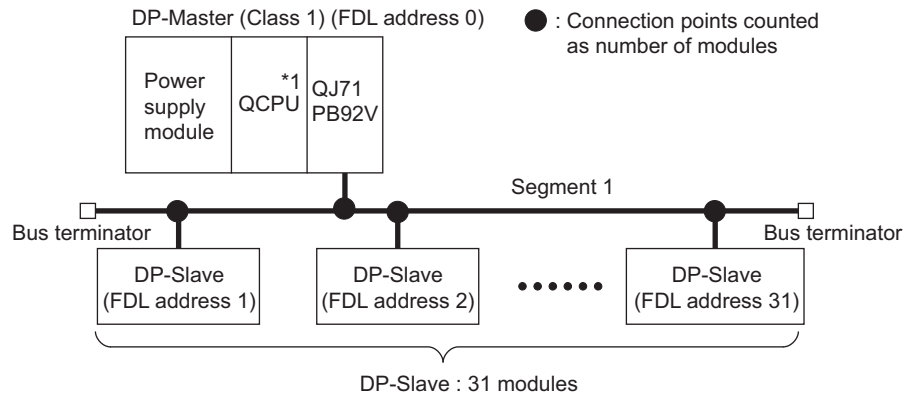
DP-Master (Class 1) (FDL address 0)

●: Connection points counted as number of modules

Power supply module

*1 QCPU

QJ71 PB92V

Segment 1

Bus terminator

Bus terminator

DP-Slave (FDL address 1)

DP-Slave (FDL address 2)

••••••

DP-Slave (FDL address 31)

DP-Slave : 31 modules